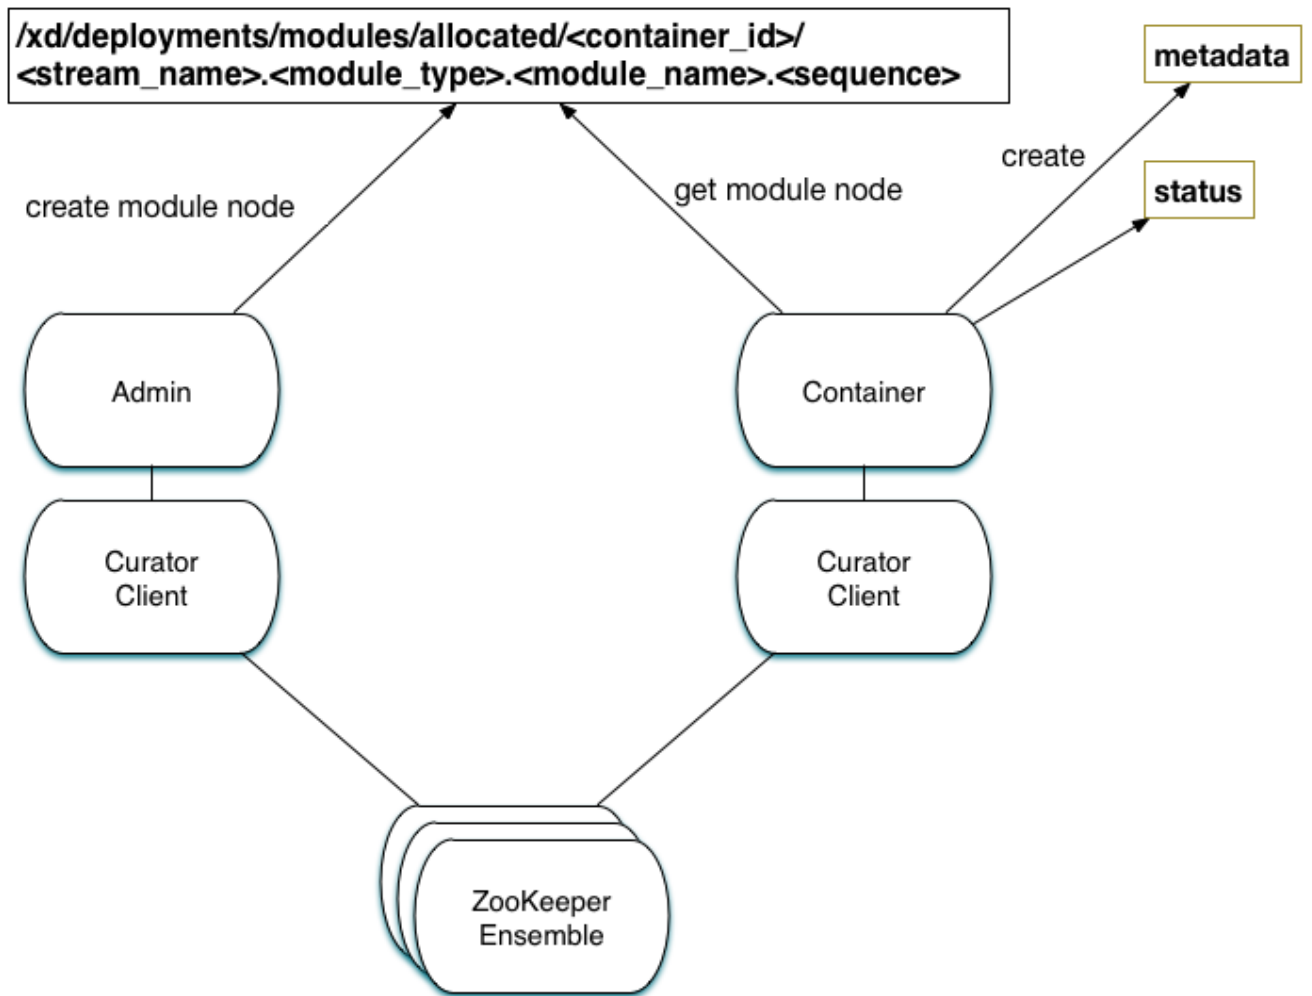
/xd/deployments/modules/allocated/<container_id>/<stream_name>.<module_type>.<module_name>.<sequence>

metadata

create

status

create module node

get module node

Admin

Container

Curator Client

Curator Client

ZooKeeper Ensemble